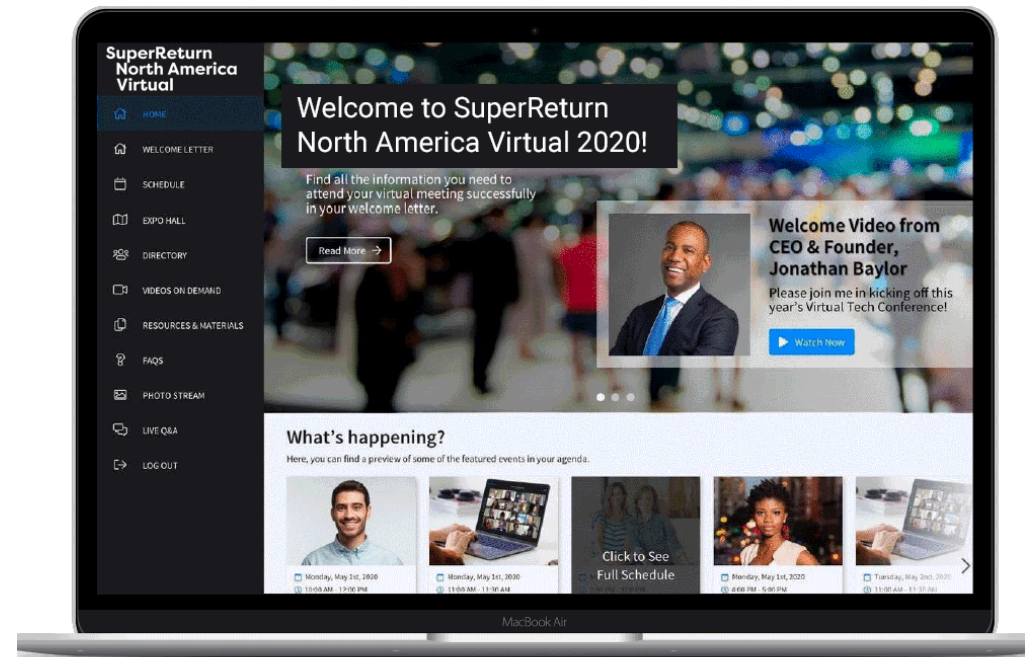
SuperReturn North America Virtual

HOME
WELCOME LETTER
SCHEDULE
EXPO HALL
DIRECTORY
VIDEOS ON DEMAND
RESOURCES & MATERIALS
FAQS
PHOTO STREAM
LIVE Q&A
LOG OUT

Welcome to SuperReturn North America Virtual 2020!

Find all the information you need to attend your virtual meeting successfully in your welcome letter.

Read More →

Welcome Video from CEO & Founder, Jonathan Baylor

Please join me in kicking off this year's Virtual Tech Conference!

Watch Now

What's happening?

Here, you can find a preview of some of the featured events in your agenda.

Monday, May 1st, 2020
10:00 AM - 12:00 PM

Monday, May 1st, 2020
11:00 AM - 11:30 AM

Click to See Full Schedule

Monday, May 1st, 2020
4:00 PM - 5:00 PM

Tuesday, May 2nd, 2020
11:00 AM - 11:30 AM

MacBook Air